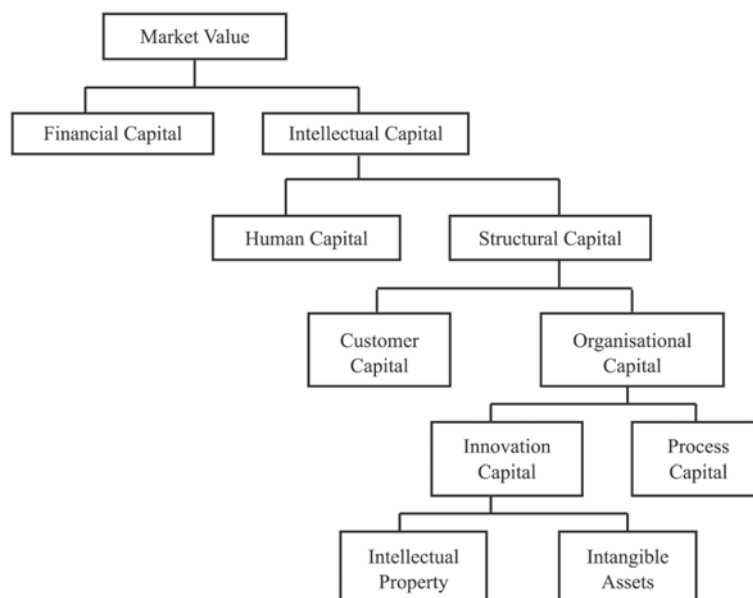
Market Value

Financial Capital

Intellectual Capital

Human Capital

Structural Capital

Customer Capital

Organisational Capital

Innovation Capital

Process Capital

Intellectual Property

Intangible Assets